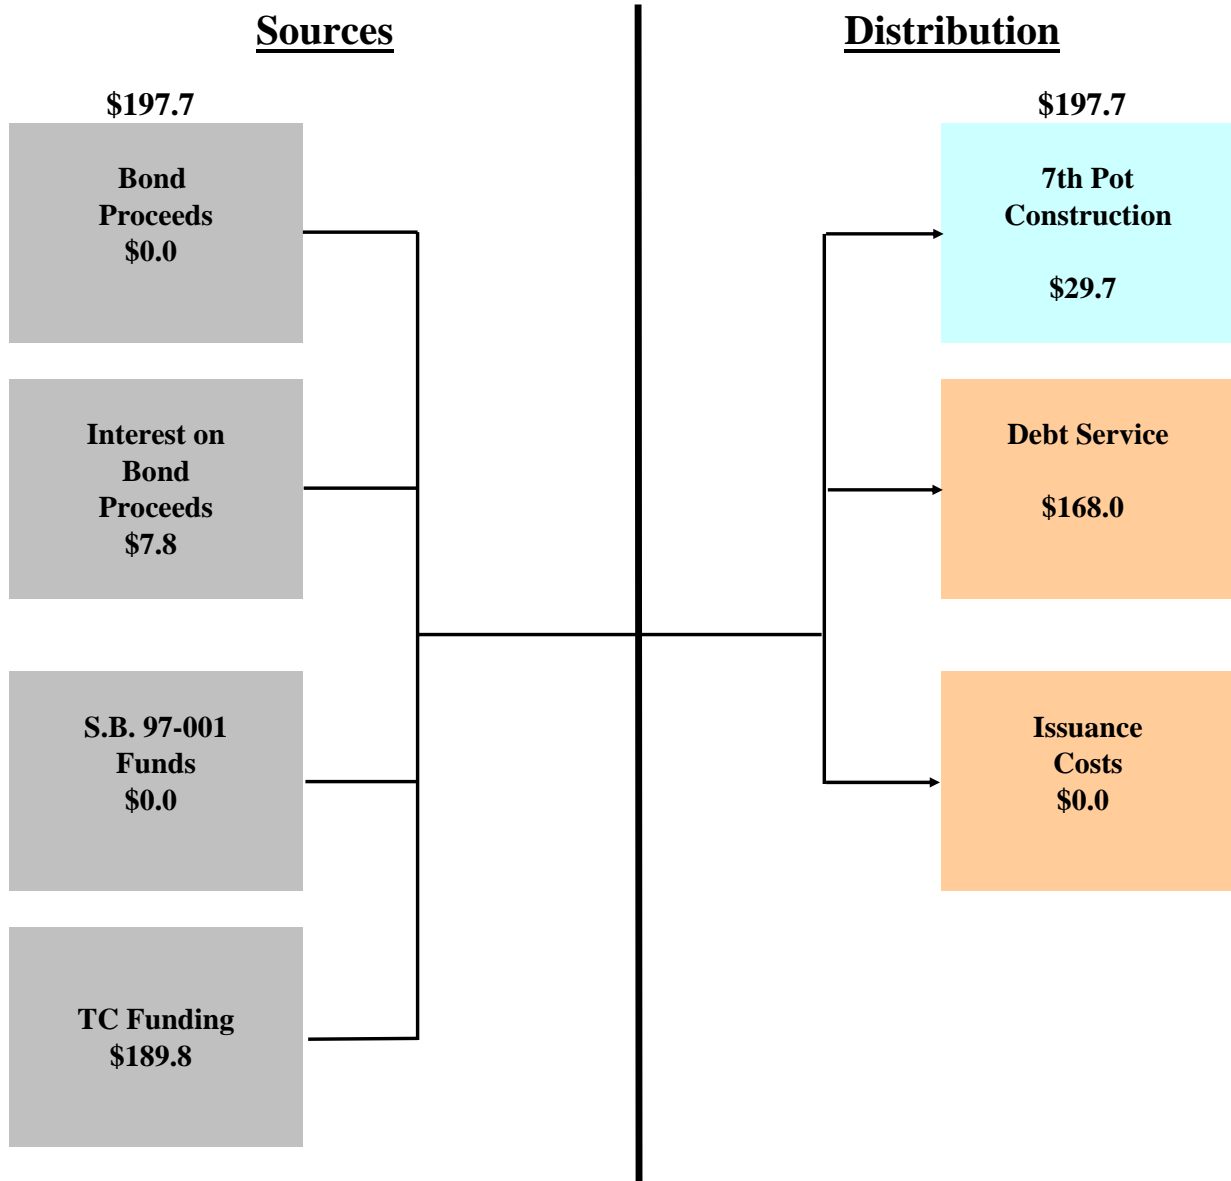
Sources

$197.7

Bond Proceeds $0.0

Interest on Bond Proceeds $7.8

S.B. 97-001 Funds $0.0

TC Funding $189.8

Distribution

$197.7

7th Pot Construction

$29.7

Debt Service

$168.0

Issuance Costs $0.0